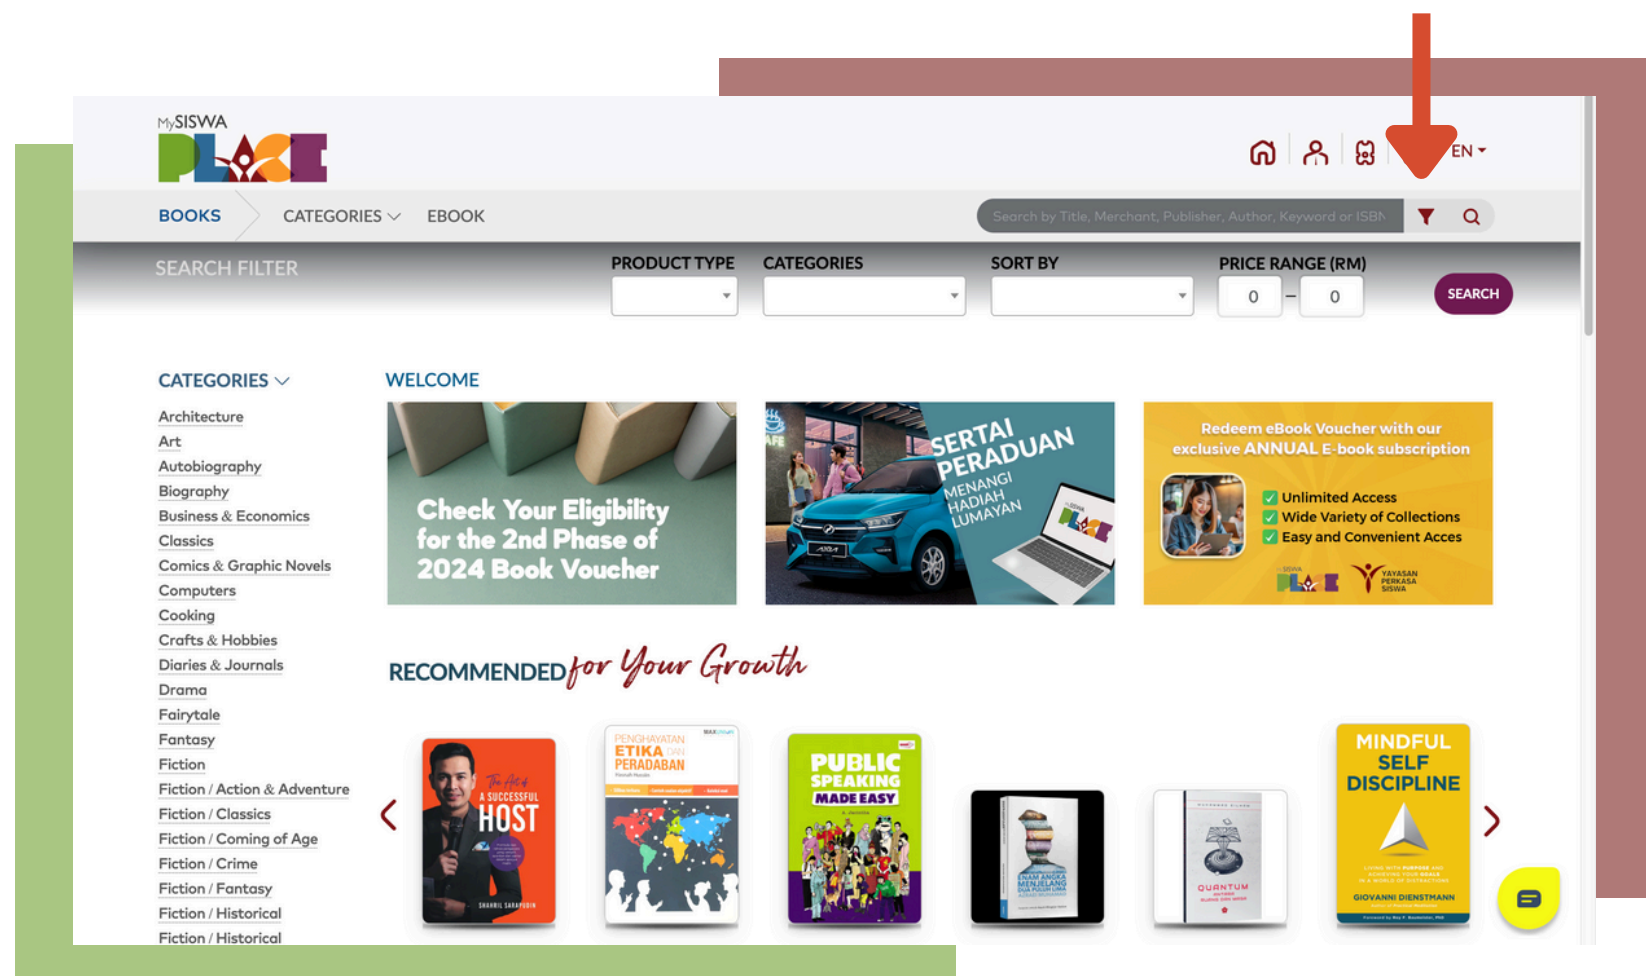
MySISWA PLACE

EN

BOOKS CATEGORIES EBOOK

Search by Title, Merchant, Publisher, Author, Keyword or ISBN

SEARCH FILTER

PRODUCT TYPE CATEGORIES SORT BY PRICE RANGE (RM)

0 – 0

SEARCH

CATEGORIES

Architecture
Art
Autobiography
Biography
Business & Economics
Classics
Comics & Graphic Novels
Computers
Cooking
Crafts & Hobbies
Diaries & Journals
Drama
Fairytale
Fantasy
Fiction
Fiction / Action & Adventure
Fiction / Classics
Fiction / Coming of Age
Fiction / Crime
Fiction / Fantasy
Fiction / Historical
Fiction / Historical

WELCOME

Check Your Eligibility for the 2nd Phase of 2024 Book Voucher

SERTAI PERADUAN MENANGI HADIAH LUMAYAN

Redeem eBook Voucher with our exclusive ANNUAL E-book subscription

Unlimited Access
Wide Variety of Collections
Easy and Convenient Access

YAYASAN PERKASA SISWA

RECOMMENDED for Your Growth

The Art of A SUCCESSFUL HOST
SHAHRIL SARAPUDIN

PENGHAYATAN ETIKA DAN PERADABAN

PUBLIC SPEAKING MADE EASY

ENAM ANGKA MENJELANG DUA PULUH LIMA

QUANTUM

MINDFUL SELF DISCIPLINE
GIOVANNI DIENSTMANN